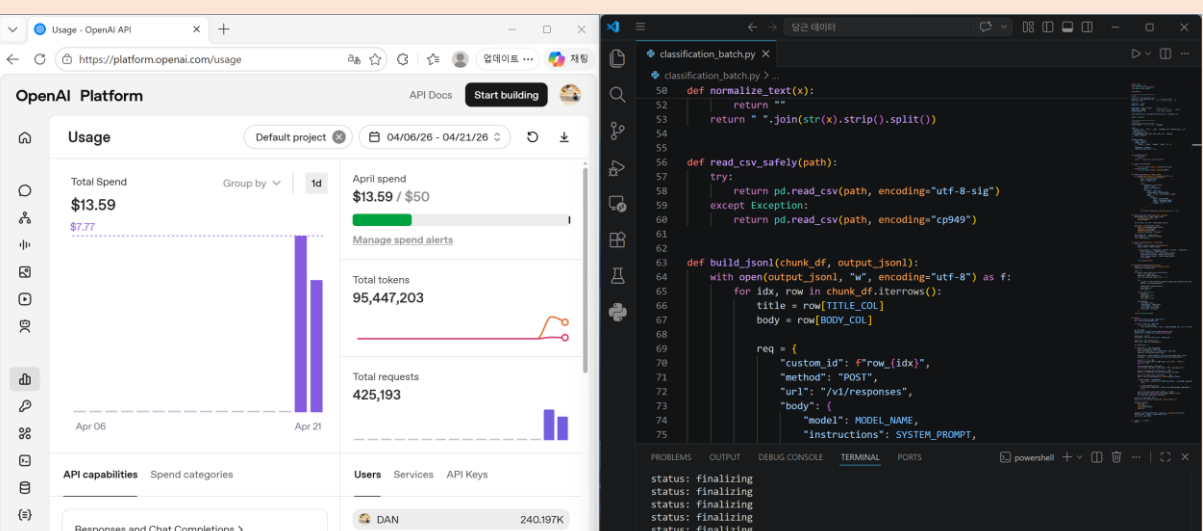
Usage - OpenAI API
https://platform.openai.com/usage
업데이트 ···
채팅
OpenAI Platform
API Docs
Start building
Usage
Default project
04/06/26 - 04/21/26
Total Spend
Group by
1d
$13.59
$7.77
Apr 06
Apr 21
April spend
$13.59 / $50
Manage spend alerts
Total tokens
95,447,203
Total requests
425,193
API capabilities
Spend categories
Users
Services
API Keys
Responses and Chat Completions >
DAN
240.197K

당근 데이터
classification_batch.py
classification_batch.py > ...
50 def normalize_text(x):
51         return ""
53     return " ".join(str(x).strip().split())
54
55
56 def read_csv_safely(path):
57     try:
58         return pd.read_csv(path, encoding="utf-8-sig")
59     except Exception:
60         return pd.read_csv(path, encoding="cp949")
61
62
63 def build_jsonl(chunk_df, output_jsonl):
64     with open(output_jsonl, "w", encoding="utf-8") as f:
65         for idx, row in chunk_df.iterrows():
66             title = row[TITLE_COL]
67             body = row[BODY_COL]
68
69             req = {
70                 "custom_id": f"row_{idx}",
71                 "method": "POST",
72                 "url": "/v1/responses",
73                 "body": {
74                     "model": MODEL_NAME,
75                     "instructions": SYSTEM_PROMPT,
PROBLEMS OUTPUT DEBUG CONSOLE TERMINAL PORTS
powershell
status: finalizing
status: finalizing
status: finalizing
status: finalizing